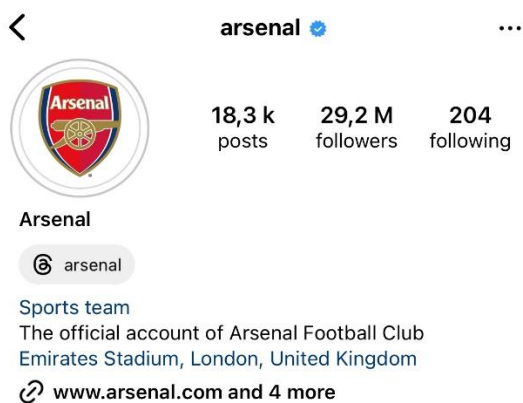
arsenal

Arsenal

18,3 k
posts

29,2 M
followers

204
following

Arsenal

arsenal

Sports team
The official account of Arsenal Football Club
Emirates Stadium, London, United Kingdom
www.arsenal.com and 4 more